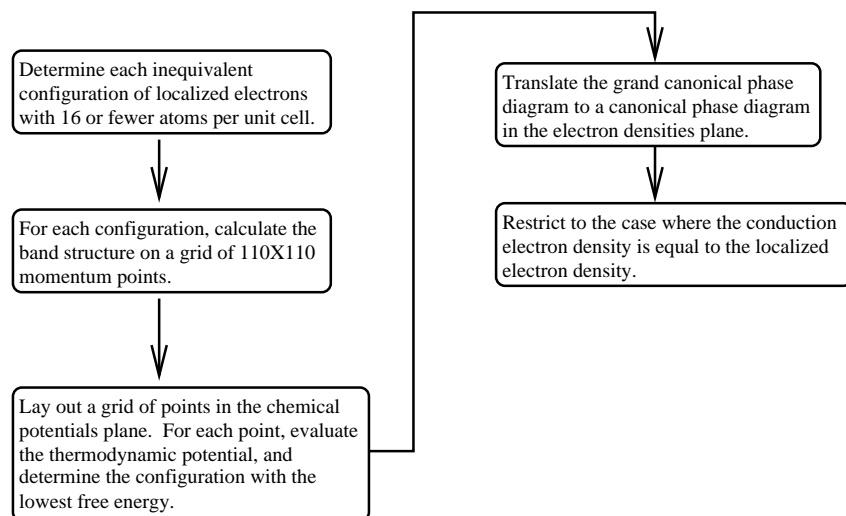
Determine each inequivalent configuration of localized electrons with 16 or fewer atoms per unit cell.

For each configuration, calculate the band structure on a grid of 110X110 momentum points.

Lay out a grid of points in the chemical potentials plane. For each point, evaluate the thermodynamic potential, and determine the configuration with the lowest free energy.

Translate the grand canonical phase diagram to a canonical phase diagram in the electron densities plane.

Restrict to the case where the conduction electron density is equal to the localized electron density.